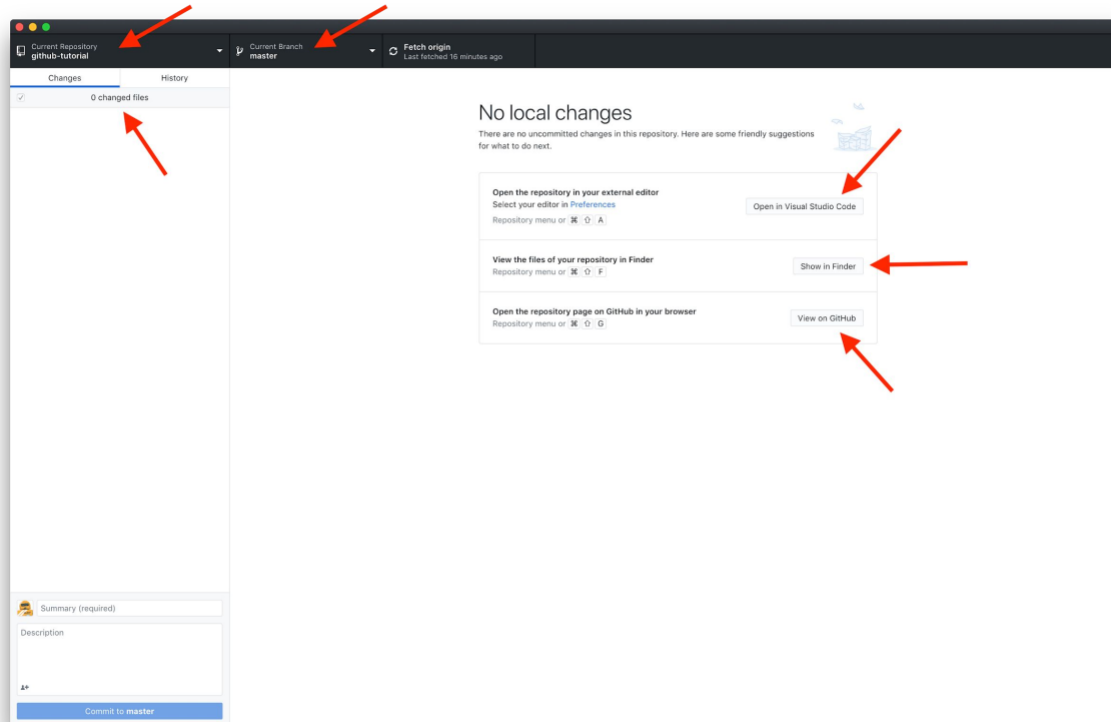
Current Repository
github-tutorial

Current Branch
master

Fetch origin
Last fetched 16 minutes ago

Changes

History

0 changed files

No local changes

There are no uncommitted changes in this repository. Here are some friendly suggestions for what to do next.

Open the repository in your external editor
Select your editor in Preferences
Repository menu or ⌘ ⇧ A

Open in Visual Studio Code

View the files of your repository in Finder
Repository menu or ⌘ ⇧ F

Show in Finder

Open the repository page on GitHub in your browser
Repository menu or ⌘ ⇧ G

View on GitHub

Summary (required)

Description

Commit to master